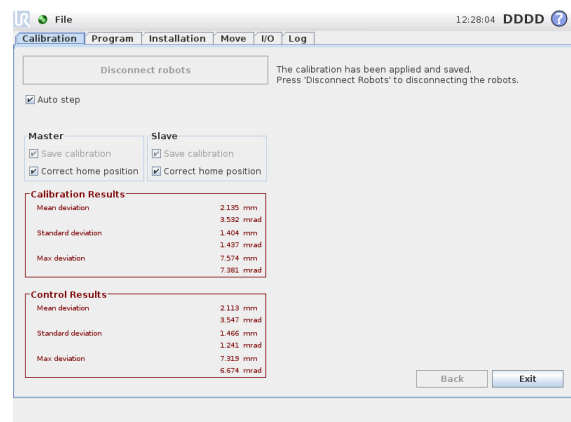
File

12:28:04 DDDD

Calibration | Program | Installation | Move | I/O | Log

Disconnect robots

The calibration has been applied and saved.
Press 'Disconnect Robots' to disconnecting the robots.

Auto step

Master
Save calibration
Correct home position

Slave
Save calibration
Correct home position

Calibration Results

| | | |
|---|---|---|
| Mean deviation | 2.135 | mm |
| | 3.582 | mrad |
| Standard deviation | 1.404 | mm |
| | 1.437 | mrad |
| Max deviation | 7.574 | mm |
| | 7.381 | mrad |

Control Results

| | | |
|---|---|---|
| Mean deviation | 2.113 | mm |
| | 3.547 | mrad |
| Standard deviation | 1.466 | mm |
| | 1.241 | mrad |
| Max deviation | 7.319 | mm |
| | 6.674 | mrad |

Back
Exit